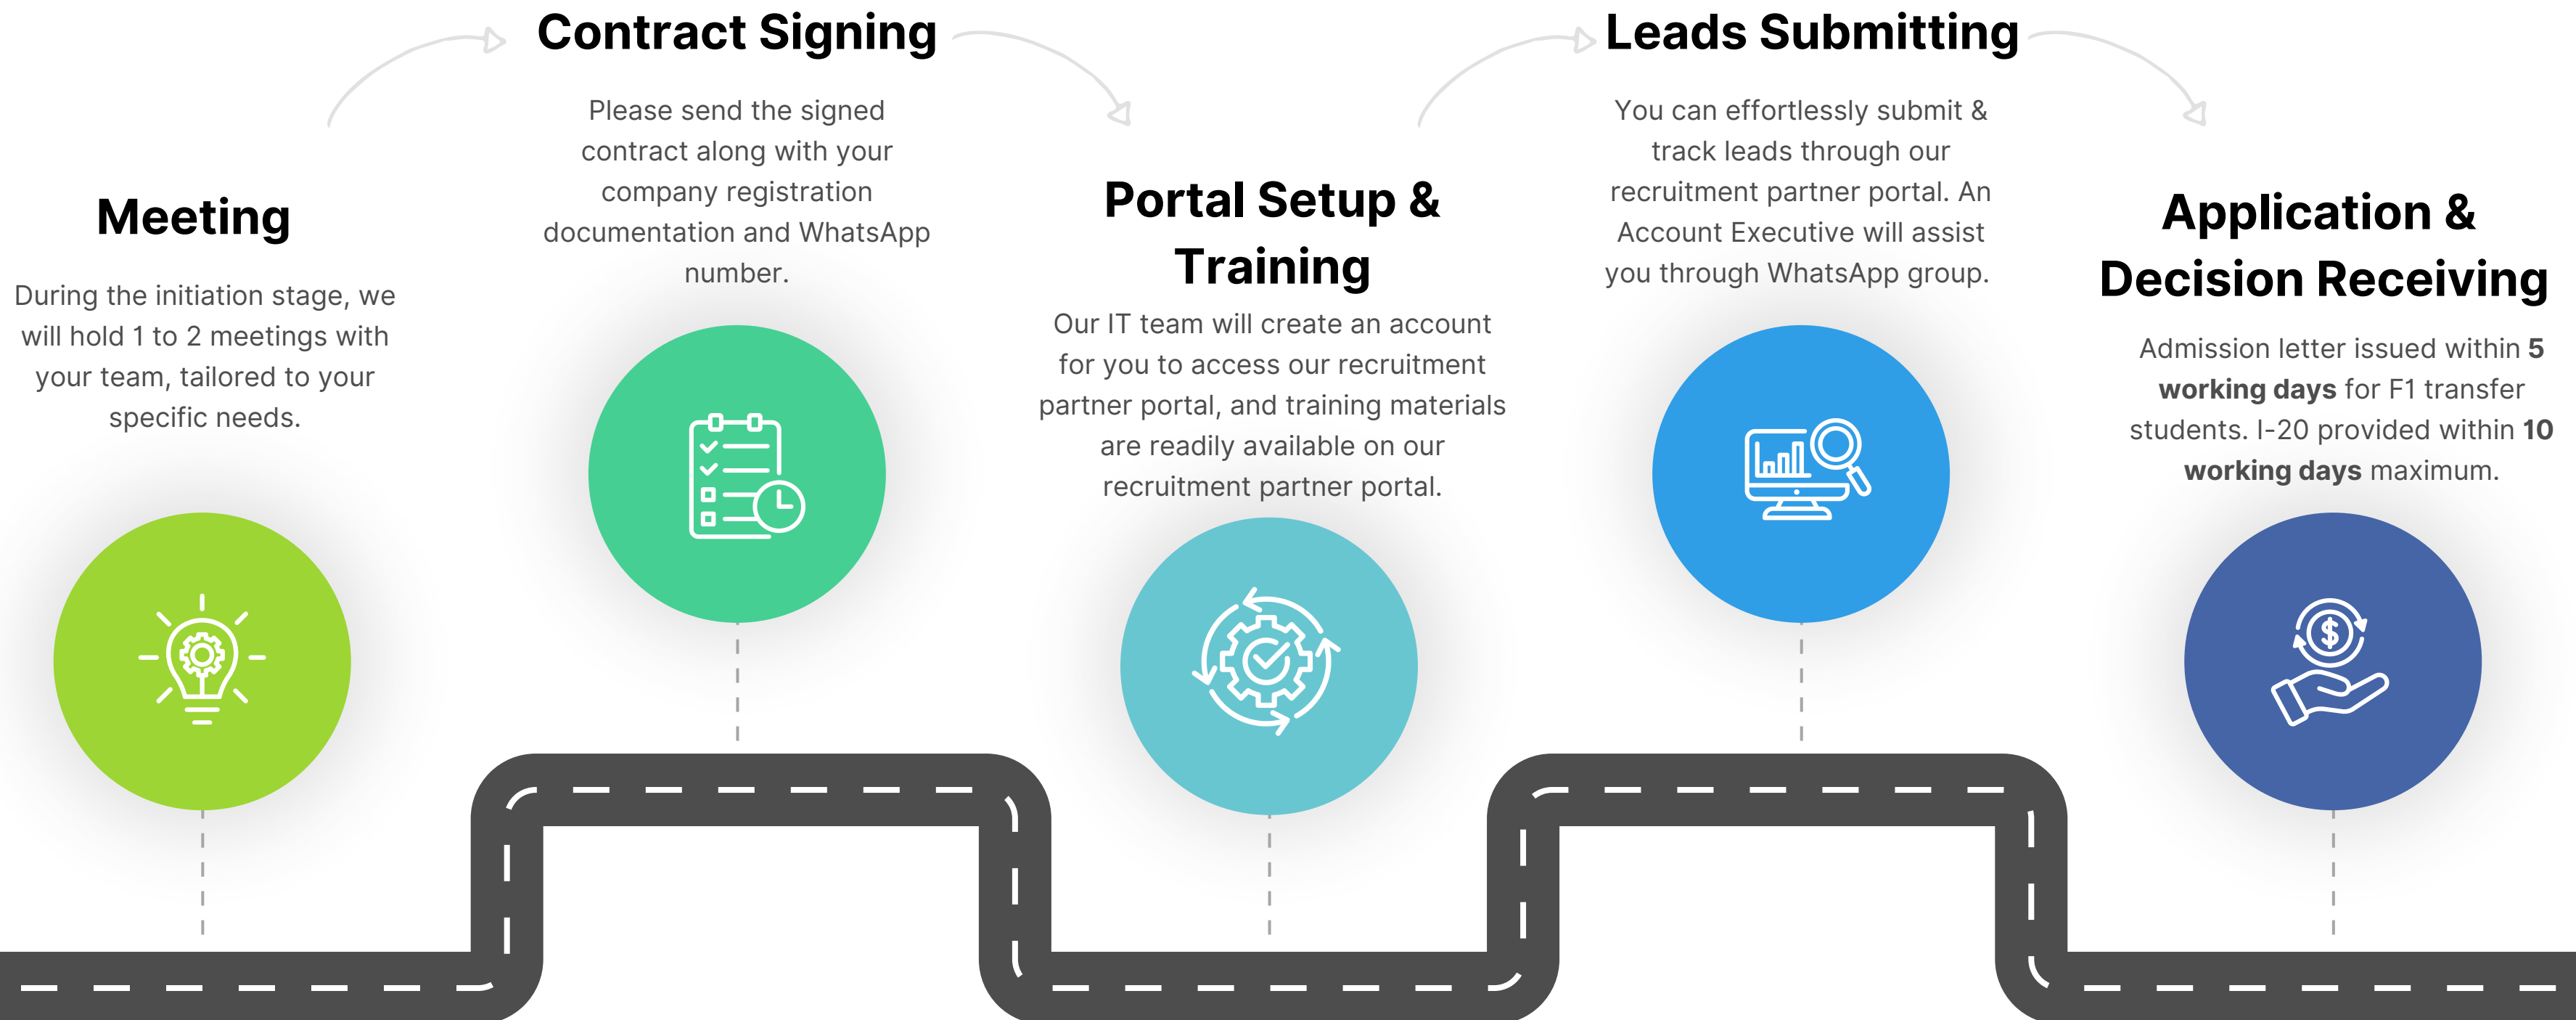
Meeting

During the initiation stage, we will hold 1 to 2 meetings with your team, tailored to your specific needs.

Contract Signing

Please send the signed contract along with your company registration documentation and WhatsApp number.

Portal Setup & Training

Our IT team will create an account for you to access our recruitment partner portal, and training materials are readily available on our recruitment partner portal.

Leads Submitting

You can effortlessly submit & track leads through our recruitment partner portal. An Account Executive will assist you through WhatsApp group.

Application & Decision Receiving

Admission letter issued within **5 working days** for F1 transfer students. I-20 provided within **10 working days** maximum.